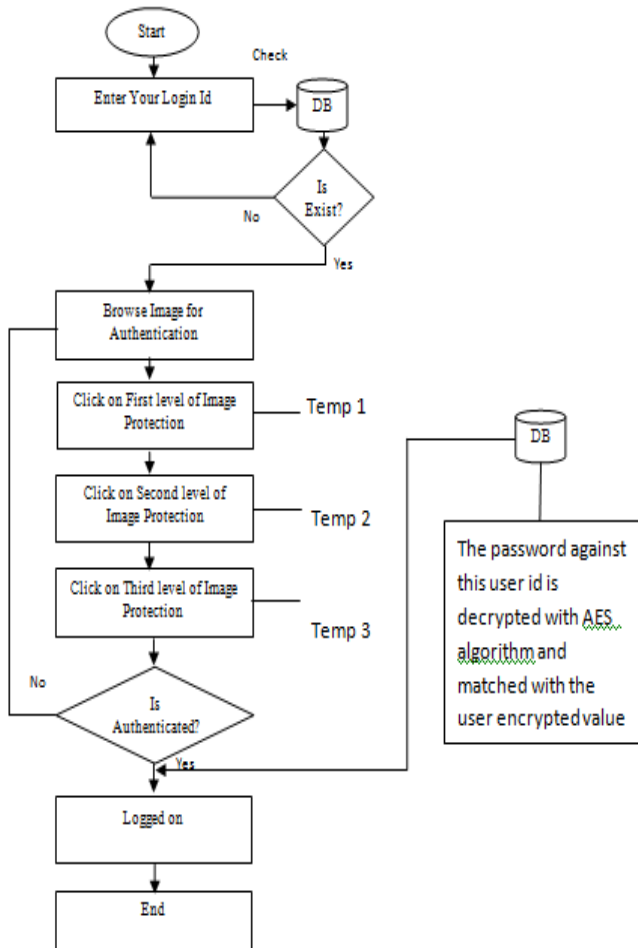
Start

Check

Enter Your Login Id

DB

No

Is Exist?

Yes

Browse Image for Authentication

Click on First level of Image Protection

Temp 1

Click on Second level of Image Protection

Temp 2

Click on Third level of Image Protection

Temp 3

DB

The password against this user id is decrypted with AES algorithm and matched with the user encrypted value

No

Is Authenticated?

Yes

Logged on

End